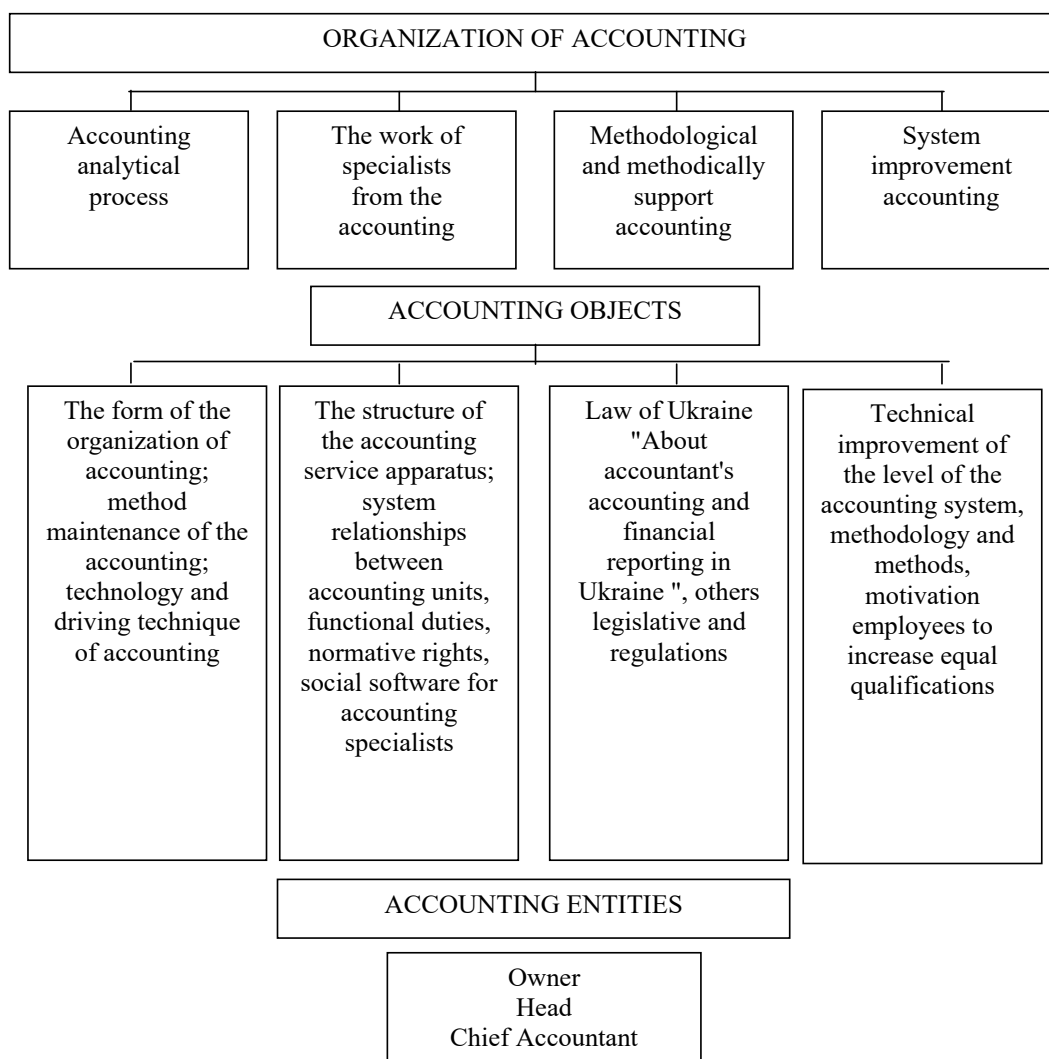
ORGANIZATION OF ACCOUNTING

Accounting analytical process

The work of specialists from the accounting

Methodological and methodically support accounting

System improvement accounting

ACCOUNTING OBJECTS

The form of the organization of accounting; method maintenance of the accounting; technology and driving technique of accounting

The structure of the accounting service apparatus; system relationships between accounting units, functional duties, normative rights, social software for accounting specialists

Law of Ukraine "About accountant's accounting and financial reporting in Ukraine ", others legislative and regulations

Technical improvement of the level of the accounting system, methodology and methods, motivation employees to increase equal qualifications

ACCOUNTING ENTITIES

Owner
Head
Chief Accountant